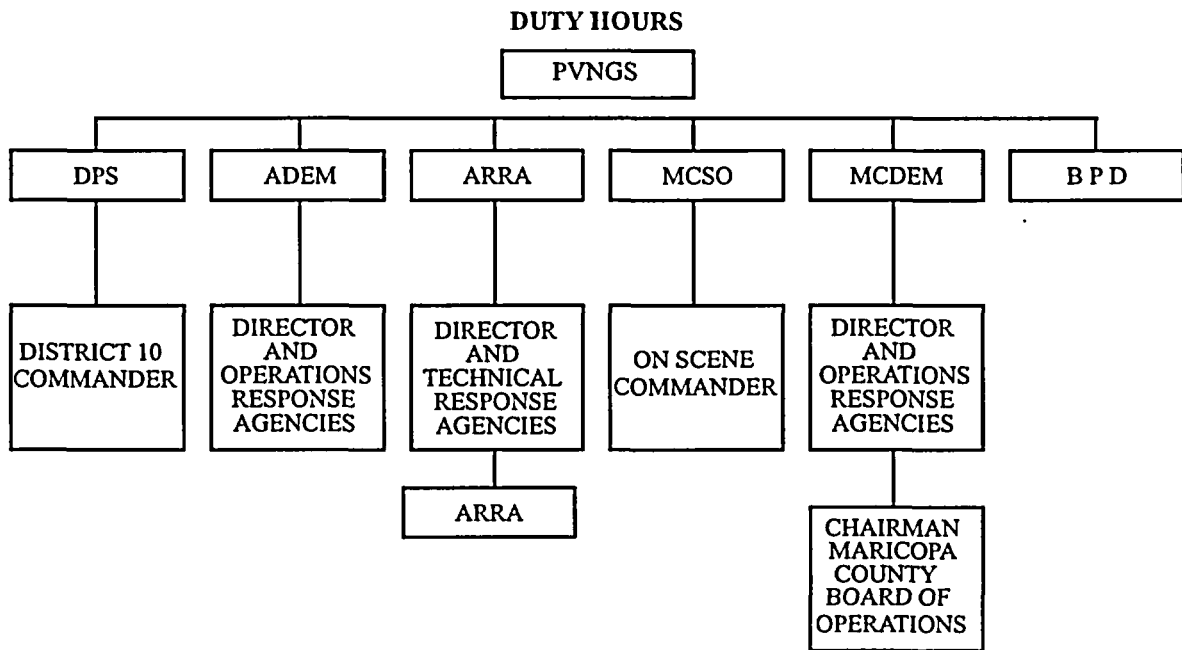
DUTY HOURS

PVNGS

DPS

ADEM

ARRA

MCSO

MCDEM

B P D

DISTRICT 10 COMMANDER

DIRECTOR AND OPERATIONS RESPONSE AGENCIES

DIRECTOR AND TECHNICAL RESPONSE AGENCIES

ARRA

ON SCENE COMMANDER

DIRECTOR AND OPERATIONS RESPONSE AGENCIES

CHAIRMAN MARICOPA COUNTY BOARD OF OPERATIONS